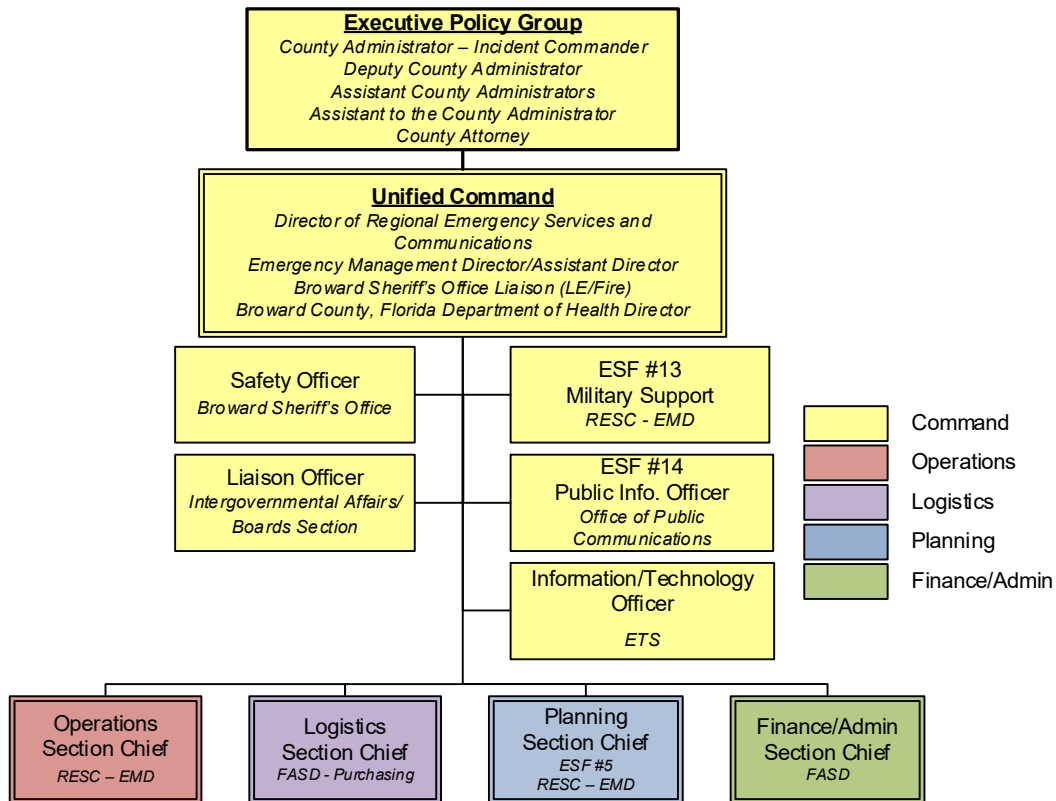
Executive Policy Group
County Administrator – Incident Commander
Deputy County Administrator
Assistant County Administrators
Assistant to the County Administrator
County Attorney

Unified Command
Director of Regional Emergency Services and Communications
Emergency Management Director/Assistant Director
Broward Sheriff's Office Liaison (LE/Fire)
Broward County, Florida Department of Health Director

Safety Officer
Broward Sheriff's Office

ESF #13
Military Support
RESC - EMD

Liaison Officer
Intergovernmental Affairs/ Boards Section

ESF #14
Public Info. Officer
Office of Public Communications

Information/Technology Officer
ETS

Command
Operations
Logistics
Planning
Finance/Admin

Operations Section Chief
RESC – EMD

Logistics Section Chief
FASD - Purchasing

Planning Section Chief
ESF #5
RESC – EMD

Finance/Admin Section Chief
FASD